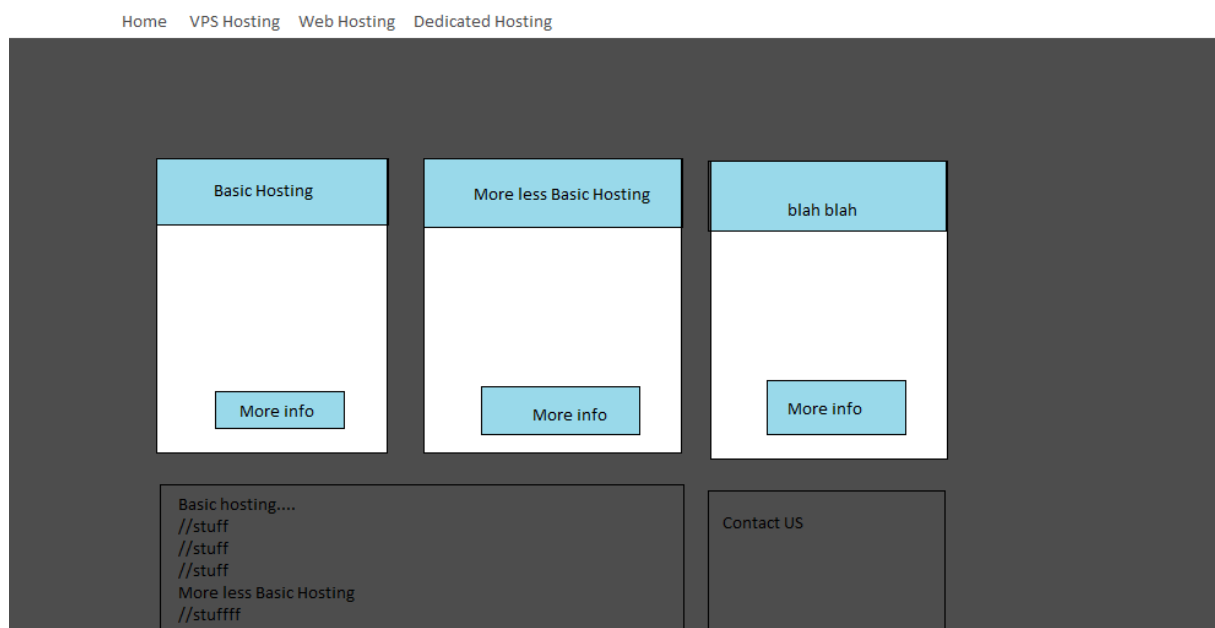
Home VPS Hosting Web Hosting Dedicated Hosting

Basic Hosting

More info

More less Basic Hosting

More info

blah blah

More info

Basic hosting....
//stuff
//stuff
//stuff
More less Basic Hosting
//stuffff

Contact US